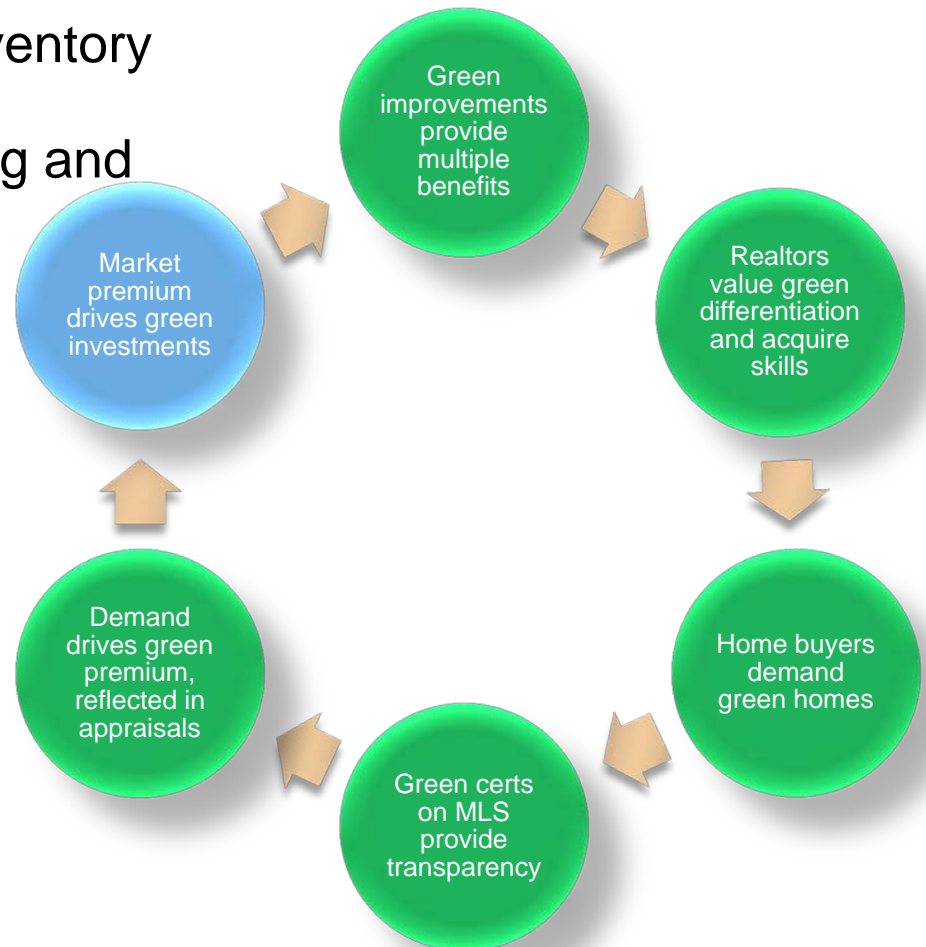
ventory

g and

Market premium drives green investments

Green improvements provide multiple benefits

Realtors value green differentiation and acquire skills

Home buyers demand green homes

Green certs on MLS provide transparency

Demand drives green premium, reflected in appraisals